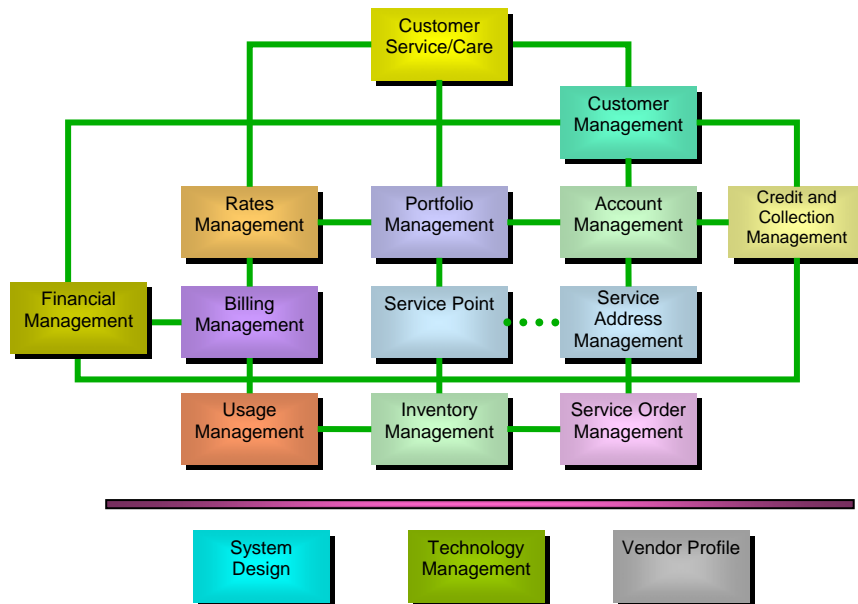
Customer Service/Care

Customer Management

Rates Management

Portfolio Management

Account Management

Credit and Collection Management

Financial Management

Billing Management

Service Point

Service Address Management

Usage Management

Inventory Management

Service Order Management

System Design

Technology Management

Vendor Profile